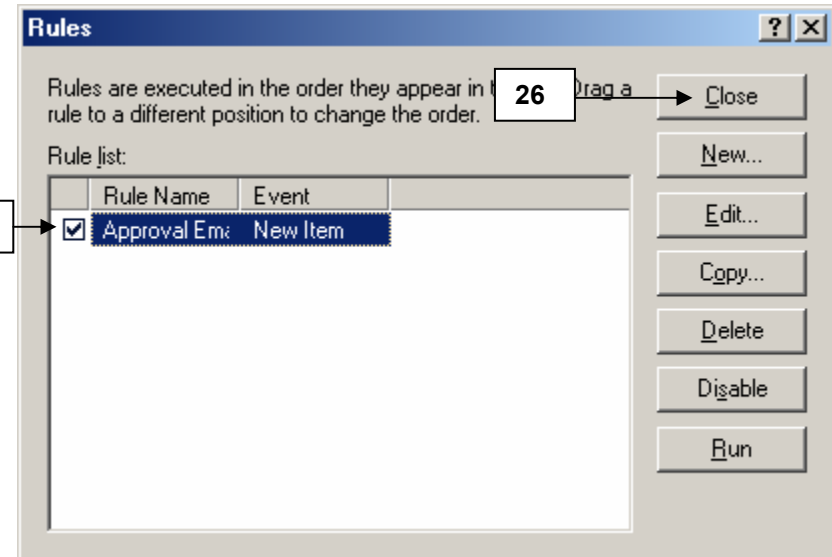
Rules

?

Rules are executed in the order they appear in t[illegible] 26 Drag a rule to a different position to change the order.

Close

Rule list:

New...

| | Rule Name | Event |
|---|---|---|
| ☑ | Approval Em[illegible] | New Item |

Edit...

Copy...

Delete

Disable

Run